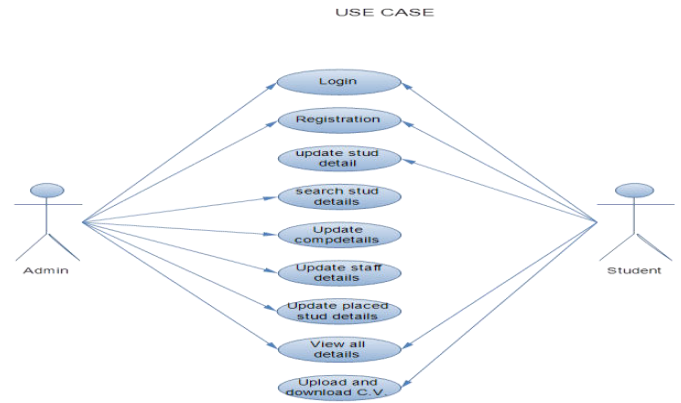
USE CASE

Login

Registration

update stud detail

search stud details

Update compdetails

Update staff details

Update placed stud details

View all details

Upload and download C.V.

Admin

Student